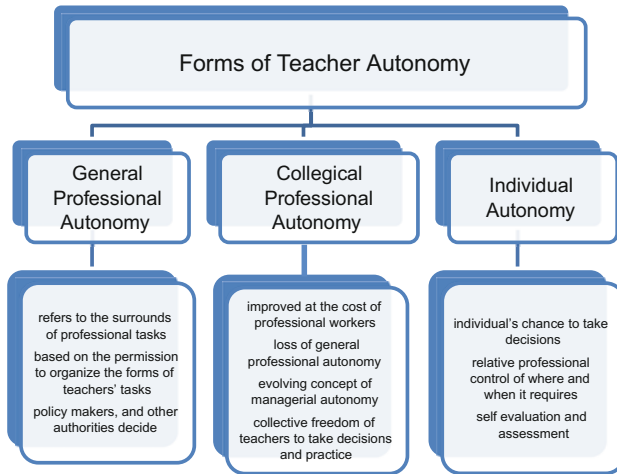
Forms of Teacher Autonomy

General Professional Autonomy

refers to the surrounds of professional tasks

based on the permission to organize the forms of teachers' tasks

policy makers, and other authorities decide

Collegical Professional Autonomy

improved at the cost of professional workers

loss of general professional autonomy

evolving concept of managerial autonomy

collective freedom of teachers to take decisions and practice

Individual Autonomy

individual's chance to take decisions

relative professional control of where and when it requires

self evaluation and assessment